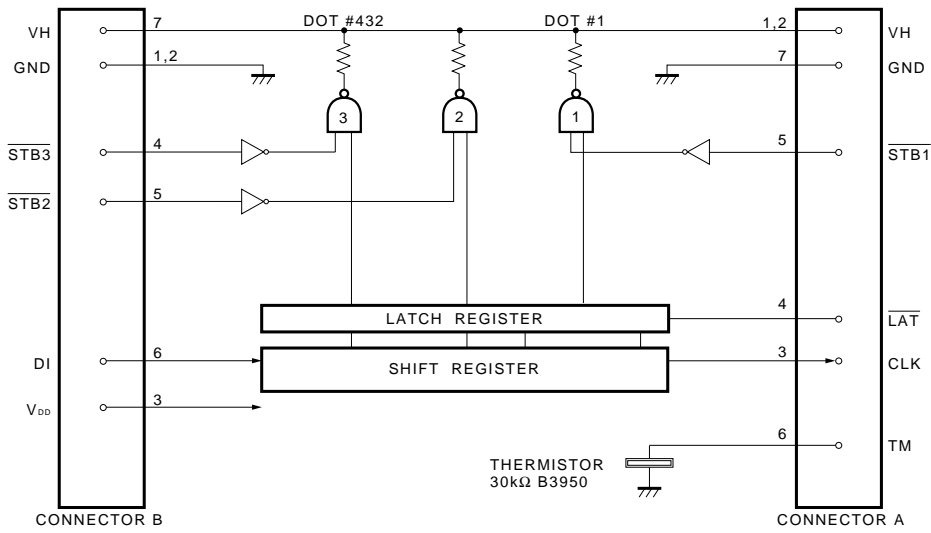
VH
7
DOT #432
DOT #1
1,2
VH
GND
1,2
7
GND
3
2
1
$\overline{STB3}$
4
5
$\overline{STB1}$
$\overline{STB2}$
5
LATCH REGISTER
4
$\overline{LAT}$
DI
6
SHIFT REGISTER
3
CLK
$V_{DD}$
3
6
TM
THERMISTOR
30kΩ B3950
CONNECTOR B
CONNECTOR A